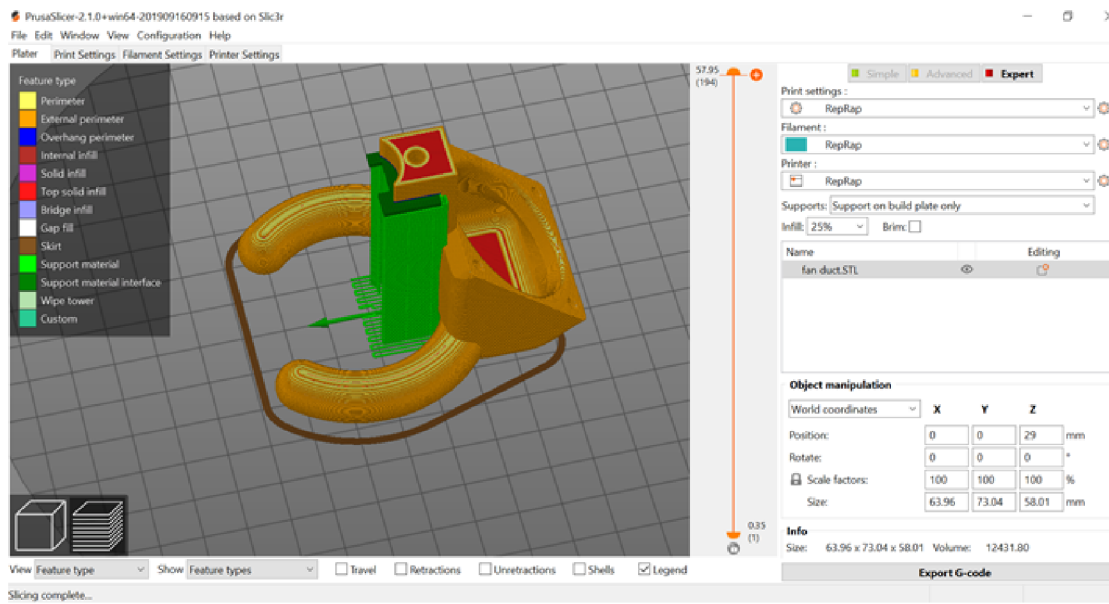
PrusaSlicer-2.1.0+win64-201909160915 based on Slic3r

File Edit Window View Configuration Help

Plater Print Settings Filament Settings Printer Settings

Feature type
Perimeter
External perimeter
Overhang perimeter
Internal infill
Solid infill
Top solid infill
Bridge infill
Gap fill
Skirt
Support material
Support material interface
Wipe tower
Custom

57.95
(194)

0.35
(1)

Simple Advanced Expert

Print settings :
RepRap
Filament :
RepRap
Printer :
RepRap
Supports: Support on build plate only
Infill: 25% Brim:

| Name | Editing |
|---|---|
| fan duct.STL | |

Object manipulation

World coordinates X Y Z

| | X | Y | Z | |
|---|---|---|---|---|
| Position: | 0 | 0 | 29 | mm |
| Rotate: | 0 | 0 | 0 | ° |
| Scale factors: | 100 | 100 | 100 | % |
| Size: | 63.96 | 73.04 | 58.01 | mm |

Info
Size: 63.96 x 73.04 x 58.01 Volume: 12431.80

Export G-code

View Feature type Show Feature types Travel Retractions Unretractions Shells Legend

Slicing complete...